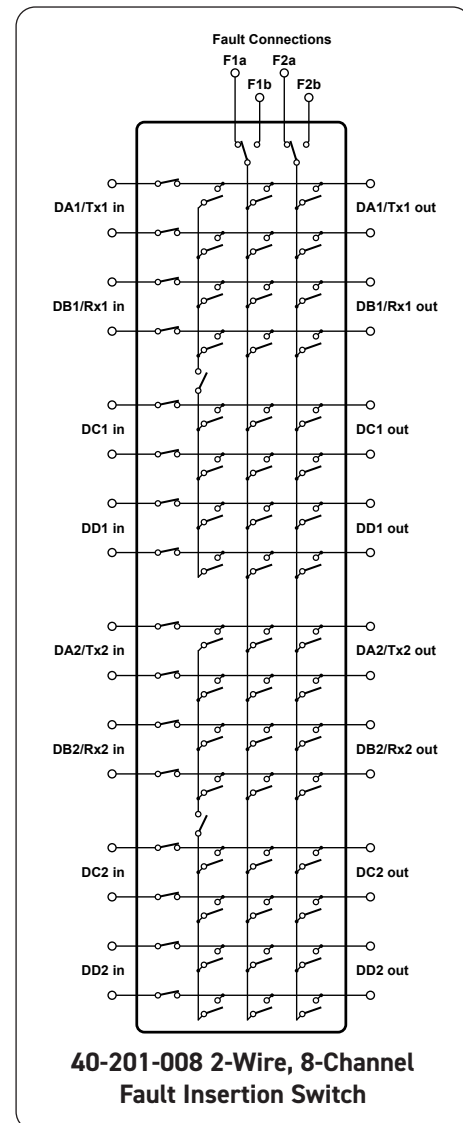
Fault Connections
F1a F1b F2a F2b

DA1/Tx1 in
DA1/Tx1 out
DB1/Rx1 in
DB1/Rx1 out
DC1 in
DC1 out
DD1 in
DD1 out
DA2/Tx2 in
DA2/Tx2 out
DB2/Rx2 in
DB2/Rx2 out
DC2 in
DC2 out
DD2 in
DD2 out

40-201-008 2-Wire, 8-Channel Fault Insertion Switch